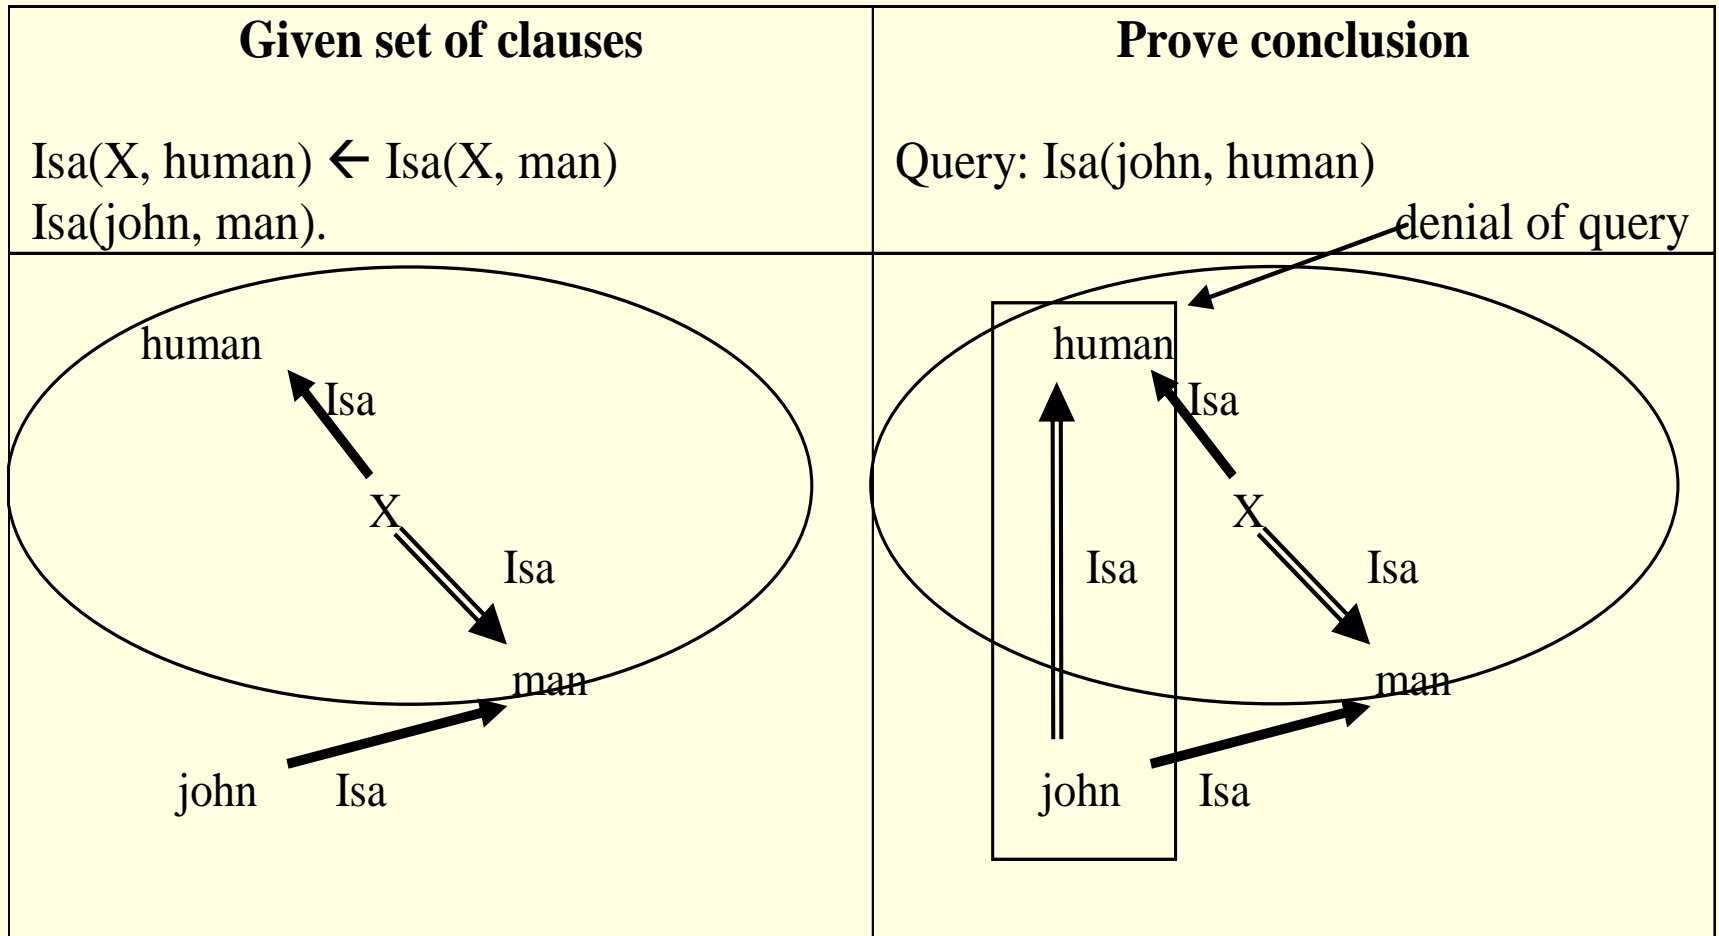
| **Given set of clauses** | **Prove conclusion** |
|---|---|
| Isa(X, human) $\leftarrow$ Isa(X, man) Isa(john, man). | Query: Isa(john, human) denial of query |
| human Isa X Isa man john Isa | human Isa X Isa man Isa john Isa |